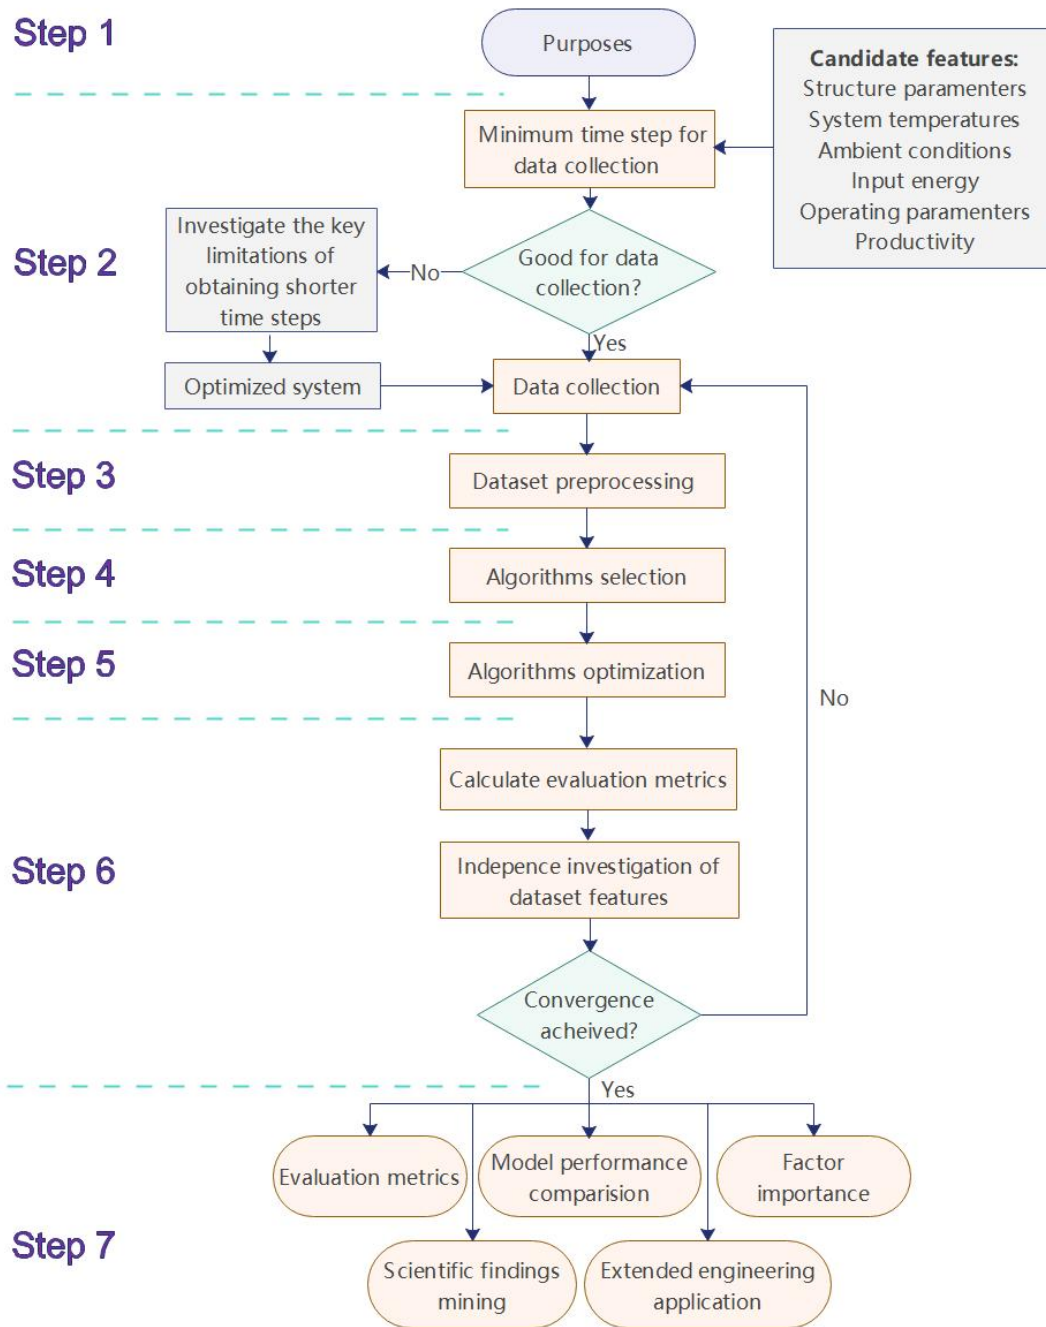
Step 1

Purposes

Candidate features:
Structure paramenters
System temperatures
Ambient conditions
Input energy
Operating paramenters
Productivity

Minimum time step for data collection

Step 2

Investigate the key limitations of obtaining shorter time steps

No

Good for data collection?

Yes

Optimized system

Data collection

Step 3

Dataset preprocessing

Step 4

Algorithms selection

Step 5

Algorithms optimization

No

Calculate evaluation metrics

Step 6

Indepence investigation of dataset features

Convergence acheived?

Yes

Evaluation metrics

Model performance comparision

Factor importance

Step 7

Scientific findings mining

Extended engineering application